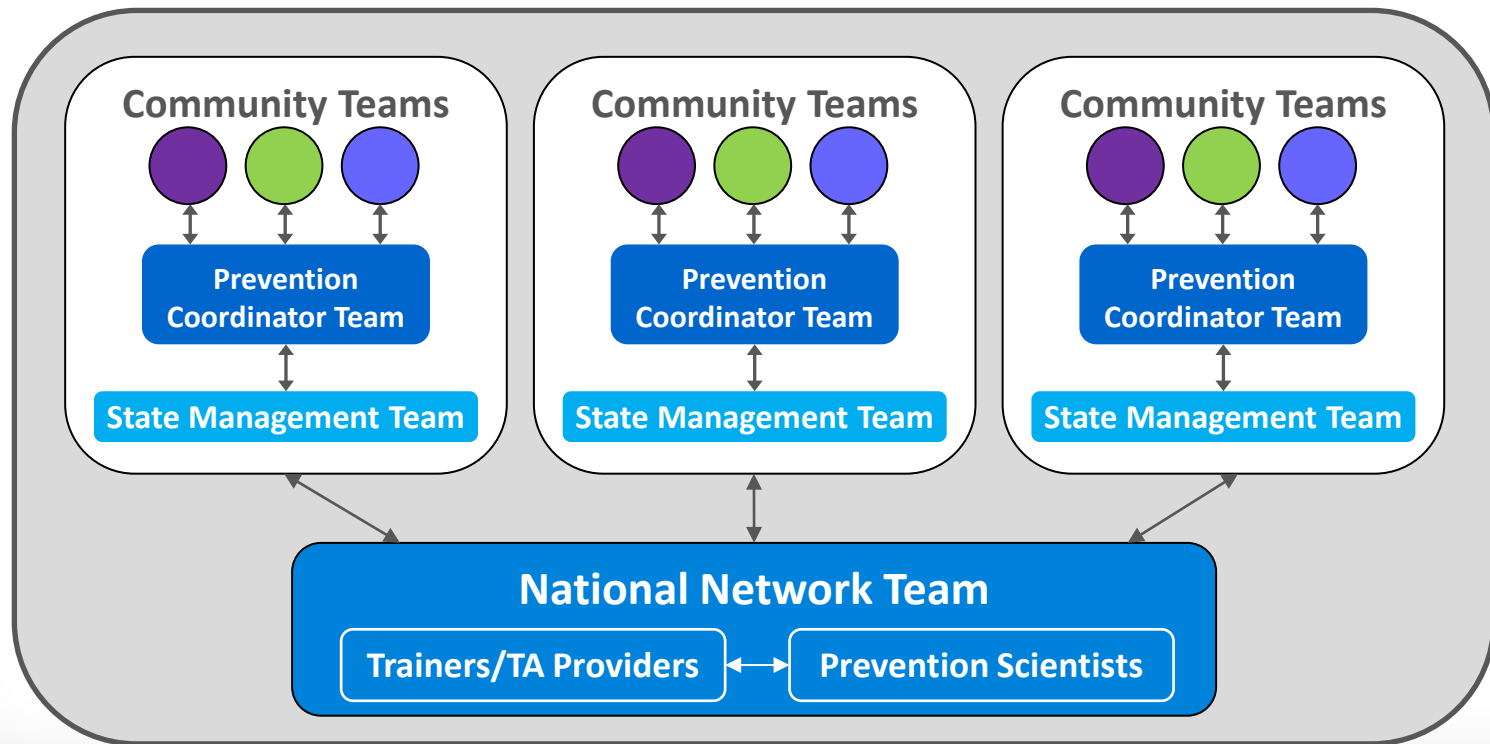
Community Teams

Prevention Coordinator Team

State Management Team

Community Teams

Prevention Coordinator Team

State Management Team

Community Teams

Prevention Coordinator Team

State Management Team

National Network Team

Trainers/TA Providers

Prevention Scientists